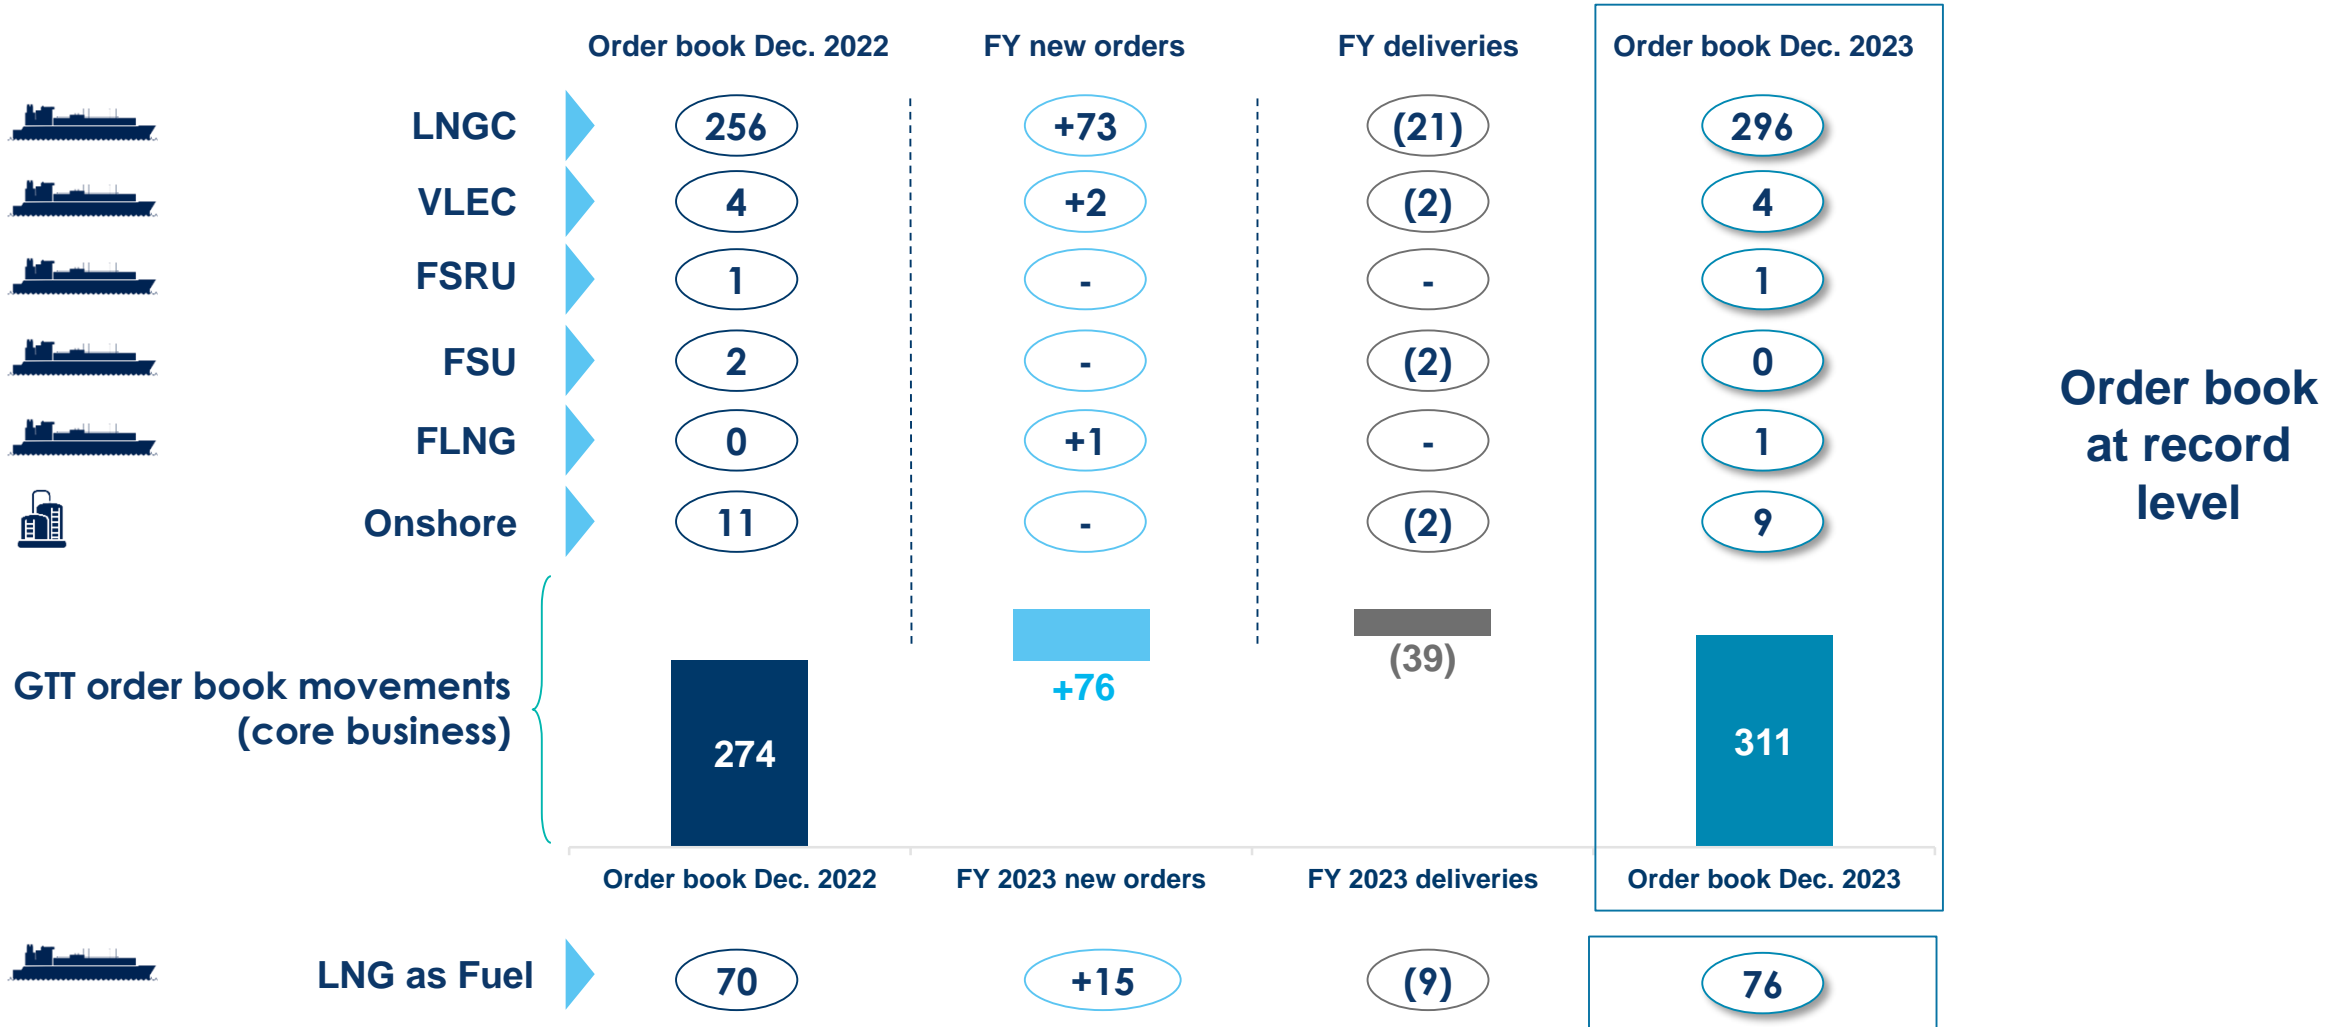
| | Order book Dec. 2022 | FY new orders | FY deliveries | Order book Dec. 2023 |
|---|---|---|---|---|
| LNGC | 256 | +73 | (21) | 296 |
| VLEC | 4 | +2 | (2) | 4 |
| FSRU | 1 | - | - | 1 |
| FSU | 2 | - | (2) | 0 |
| FLNG | 0 | +1 | - | 1 |
| Onshore | 11 | - | (2) | 9 |

Order book at record level

GTT order book movements (core business)

| Order book Dec. 2022 | FY 2023 new orders | FY 2023 deliveries | Order book Dec. 2023 |
|---|---|---|---|
| 274 | +76 | (39) | 311 |

| | | | | |
|---|---|---|---|---|
| LNG as Fuel | 70 | +15 | (9) | 76 |